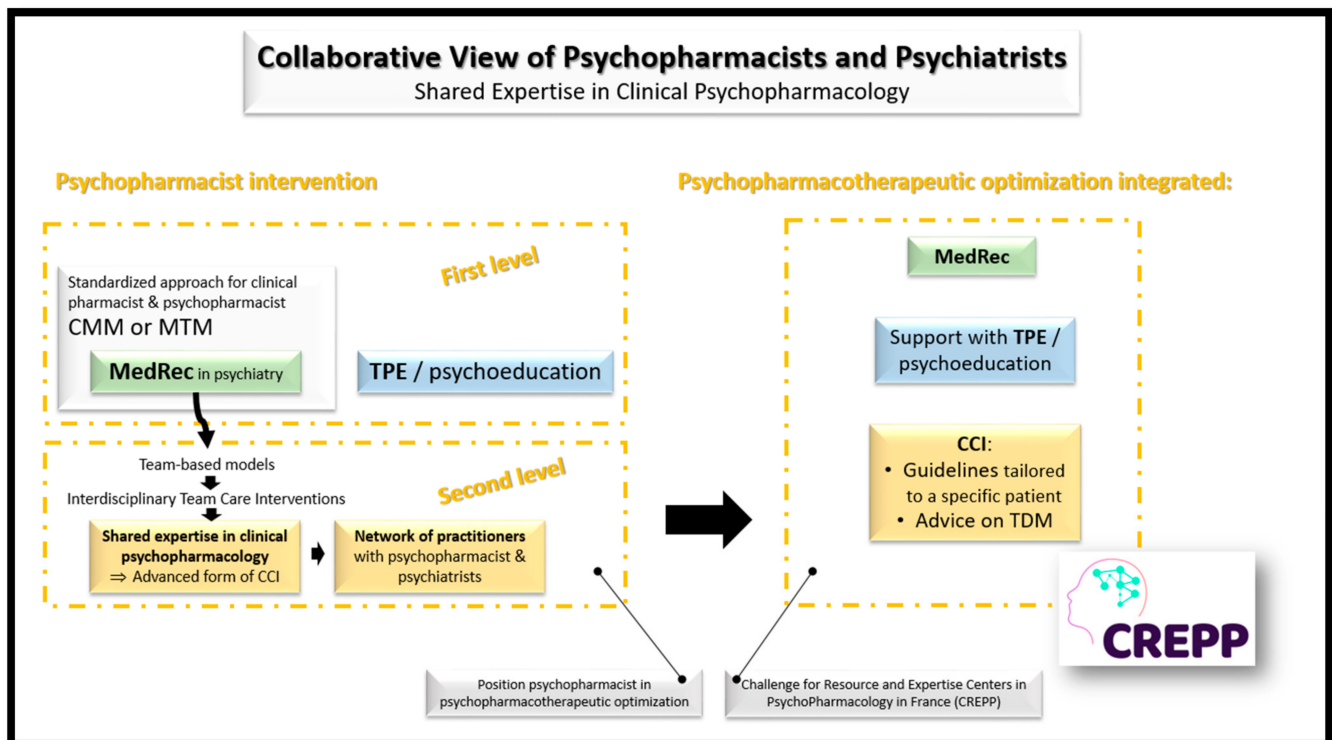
Collaborative View of Psychopharmacists and Psychiatrists
Shared Expertise in Clinical Psychopharmacology

Psychopharmacist intervention

First level

Standardized approach for clinical pharmacist & psychopharmacist
CMM or MTM

MedRec in psychiatry

TPE / psychoeducation

Second level

Team-based models

Interdisciplinary Team Care Interventions

Shared expertise in clinical psychopharmacology
⇒ Advanced form of CCI

Network of practitioners with psychopharmacist & psychiatrists

Psychopharmacotherapeutic optimization integrated:

MedRec

Support with TPE / psychoeducation

CCI:
• Guidelines tailored to a specific patient
• Advice on TDM

CREPP

Position psychopharmacist in psychopharmacotherapeutic optimization

Challenge for Resource and Expertise Centers in PsychoPharmacology in France (CREPP)